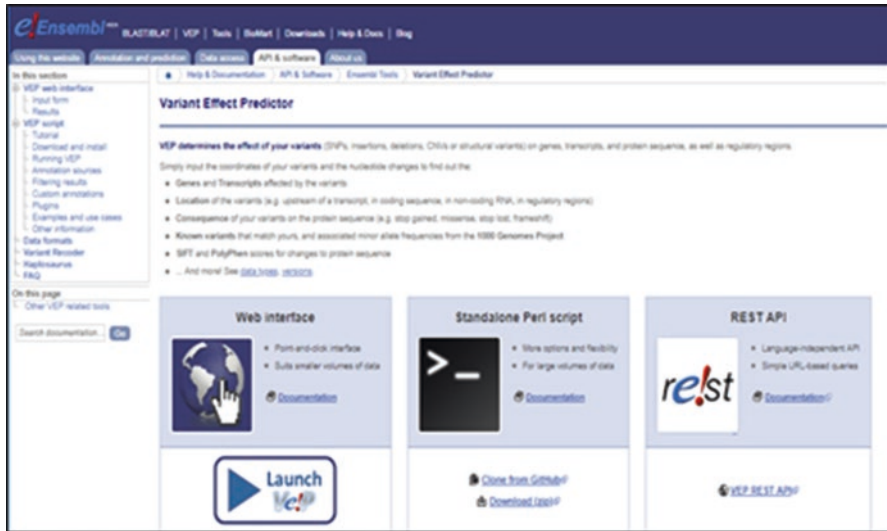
e!Ensembl BLAST/BLAT | VEP | Tools | BioMart | Downloads | Help & Docs | Blog

Using this website | Annotation and prediction | Data access | API & software | About us

In this section
VEP web interface
Input form
Results
VEP script
Tutorial
Download and install
Running VEP
Annotation sources
Filtering results
Custom annotations
Plugins
Examples and use cases
Other information
Data formats
Variant Recoder
Haplosaurus
FAQ

On this page
Other VEP related tools

Search documentation... Go

Help & Documentation | API & Software | Ensembl Tools | Variant Effect Predictor

Variant Effect Predictor

VEP determines the effect of your variants (SNPs, insertions, deletions, CNVs or structural variants) on genes, transcripts, and protein sequence, as well as regulatory regions.

Simply input the coordinates of your variants and the nucleotide changes to find out the:

- Genes and Transcripts affected by the variants
- Location of the variants (e.g. upstream of a transcript, in coding sequence, in non-coding RNA, in regulatory regions)
- Consequence of your variants on the protein sequence (e.g. stop gained, missense, stop lost, frameshift)
- Known variants that match yours, and associated minor allele frequencies from the 1000 Genomes Project
- SIFT and PolyPhen scores for changes to protein sequence
- ... And more! See data types, versions.

Web interface
- Point-and-click interface
- Suits smaller volumes of data
Documentation

Launch VEP

Standalone Perl script
- More options and flexibility
- For large volumes of data
Documentation

Clone from GitHub
Download (zip)

REST API
- Language-independent API
- Simple URL-based queries
re!st
Documentation

VEP REST API